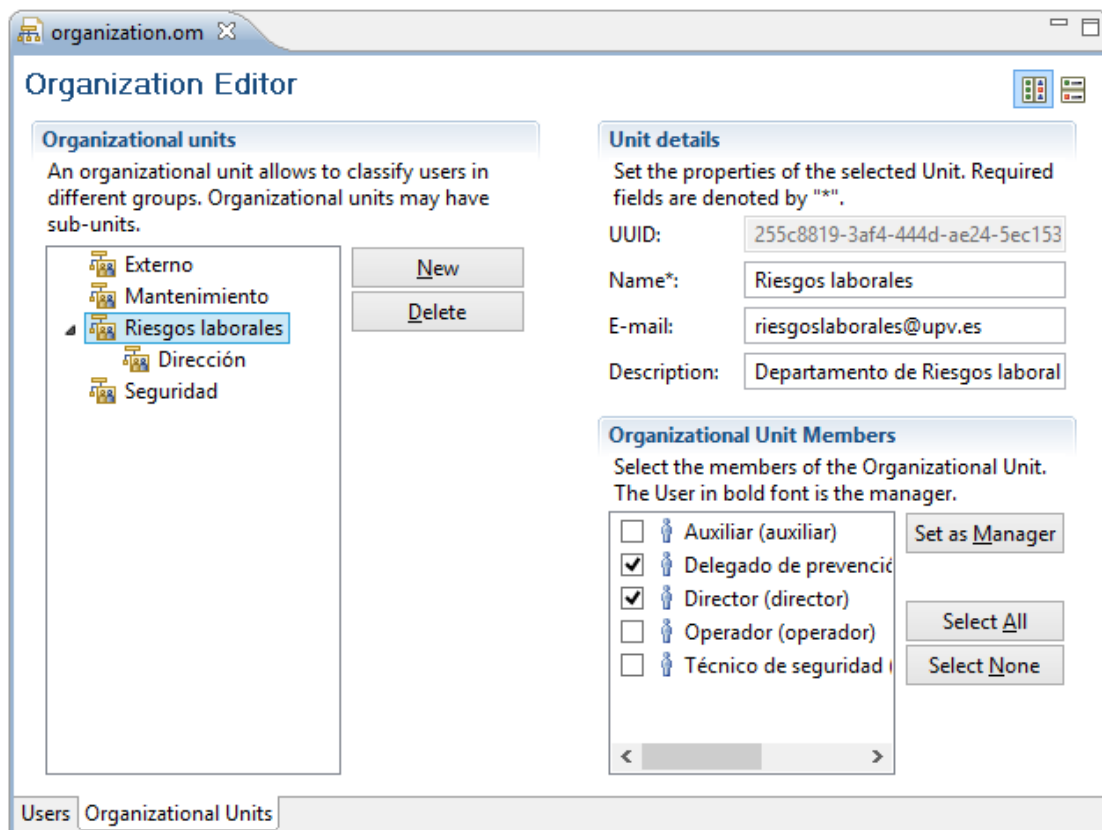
organization.om ☒

Organization Editor

Organizational units

An organizational unit allows to classify users in different groups. Organizational units may have sub-units.

Externo
Mantenimiento
Riesgos laborales
Dirección
Seguridad

New
Delete

Unit details

Set the properties of the selected Unit. Required fields are denoted by "*".

UUID: 255c8819-3af4-444d-ae24-5ec153
Name*: Riesgos laborales
E-mail: riesgoslaborales@upv.es
Description: Departamento de Riesgos laboral

Organizational Unit Members

Select the members of the Organizational Unit. The User in bold font is the manager.

Auxiliar (auxiliar)
Delegado de prevenció
Director (director)
Operador (operador)
Técnico de seguridad (

Set as Manager
Select All
Select None

Users | Organizational Units